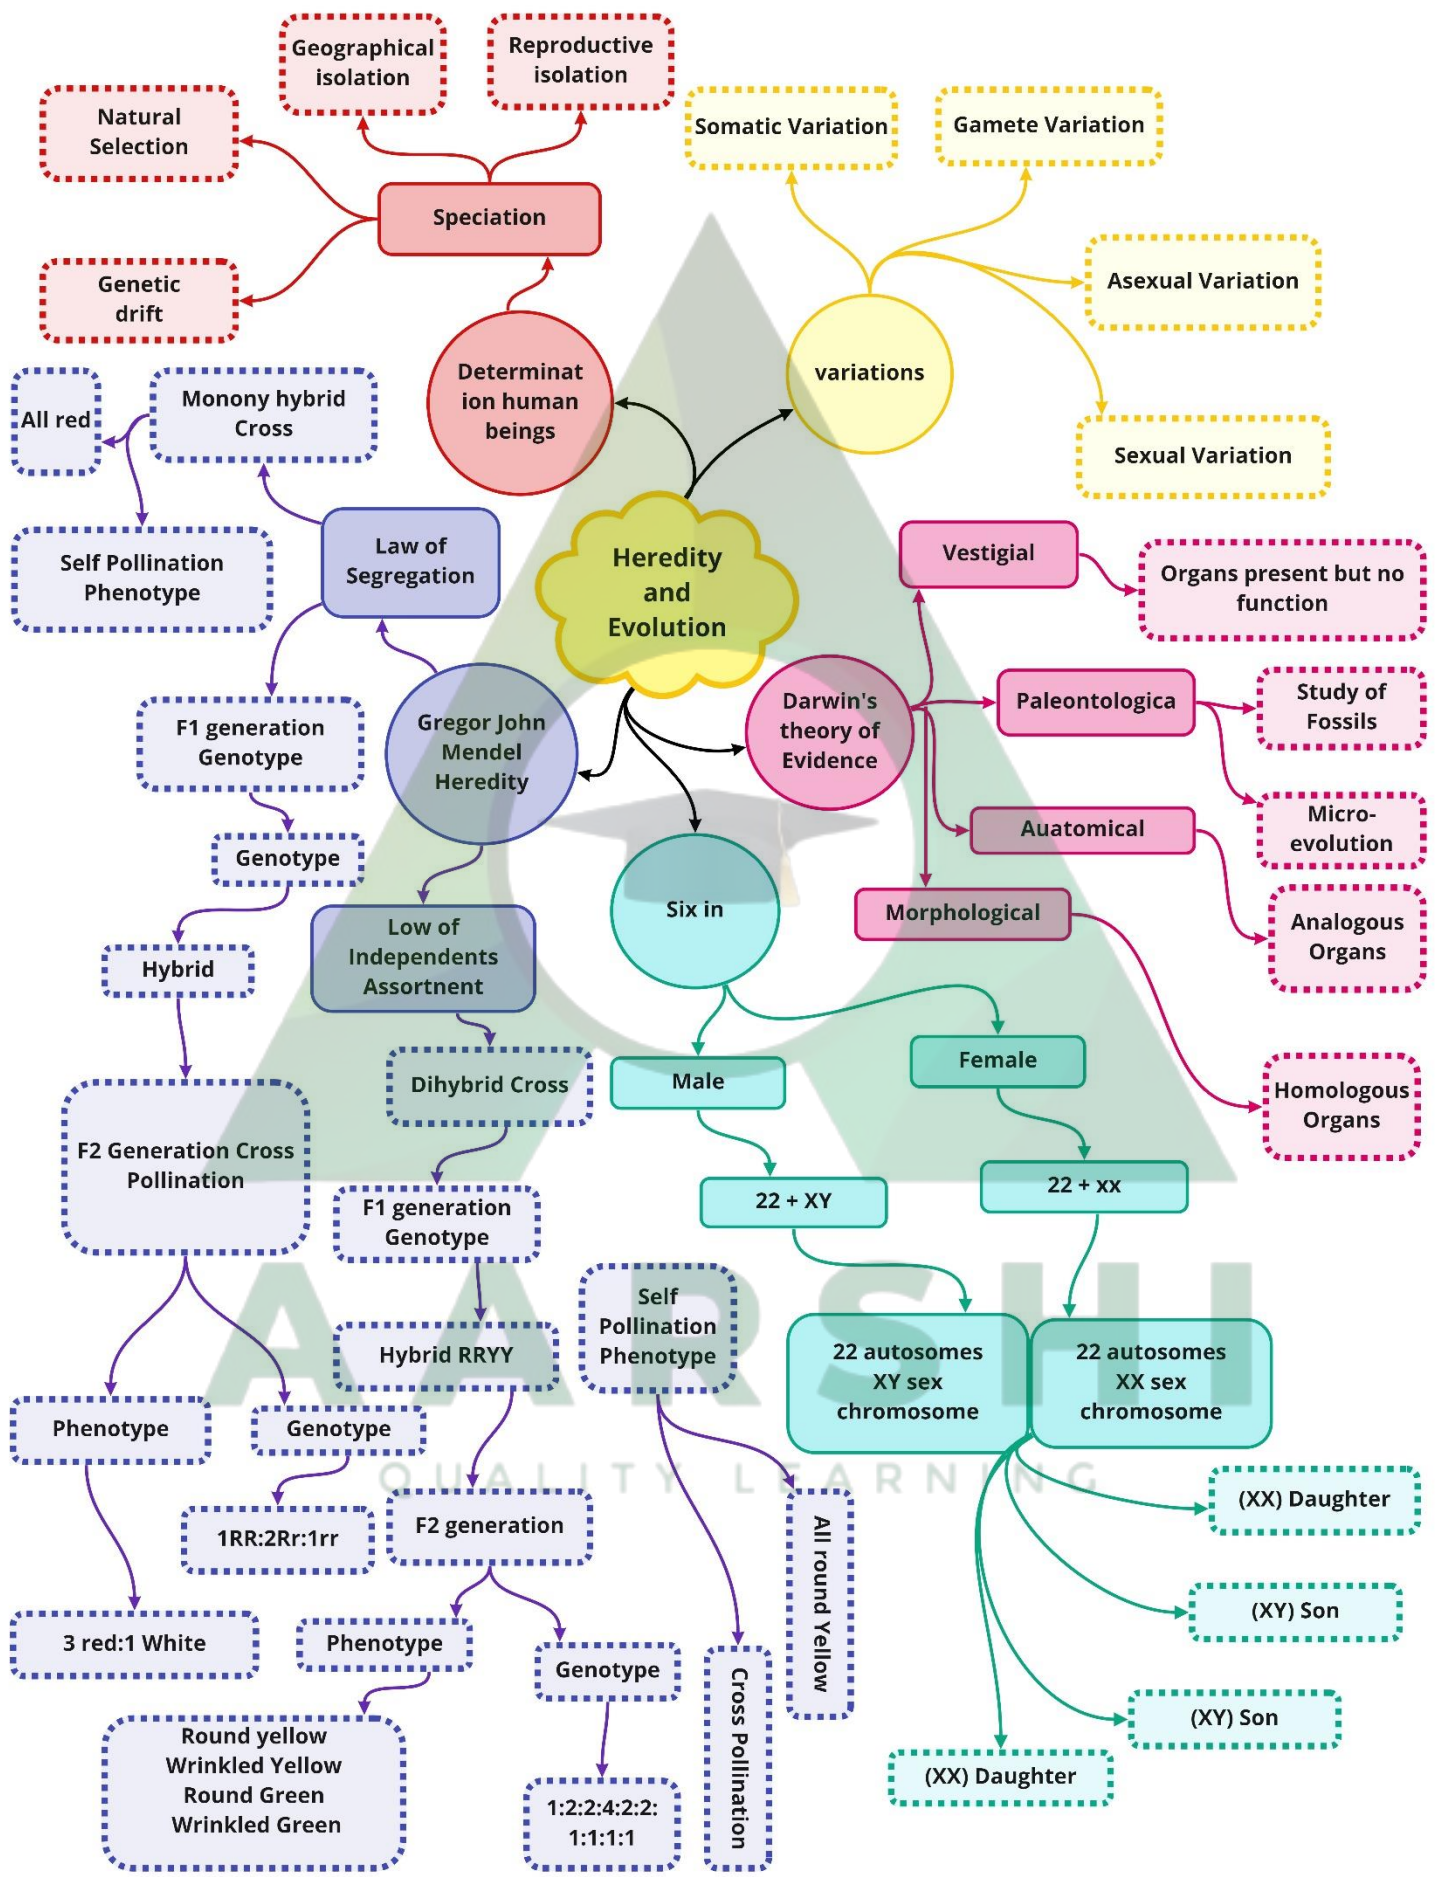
Heredity and Evolution

Determination human beings

Speciation

Natural Selection

Geographical isolation

Reproductive isolation

Genetic drift

variations

Somatic Variation

Gamete Variation

Asexual Variation

Sexual Variation

Gregor John Mendel Heredity

Law of Segregation

Monony hybrid Cross

All red

Self Pollination Phenotype

F1 generation Genotype

Genotype

Hybrid

F2 Generation Cross Pollination

Phenotype

Genotype

3 red:1 White

1RR:2Rr:1rr

Low of Independents Assortment

Dihybrid Cross

F1 generation Genotype

Hybrid RRYY

F2 generation

Phenotype

Genotype

Round yellow
Wrinkled Yellow
Round Green
Wrinkled Green

1:2:2:4:2:2:1:1:1:1

Self Pollination Phenotype

All round Yellow

Cross Pollination

Darwin's theory of Evidence

Vestigial

Organs present but no function

Paleontologica

Study of Fossils

Micro-evolution

Auatomical

Analogous Organs

Morphological

Homologous Organs

Six in

Male

Female

22 + XY

22 + xx

22 autosomes XY sex chromosome

22 autosomes XX sex chromosome

(XX) Daughter

(XY) Son

(XY) Son

(XX) Daughter

AARSHI
QUALITY LEARNING